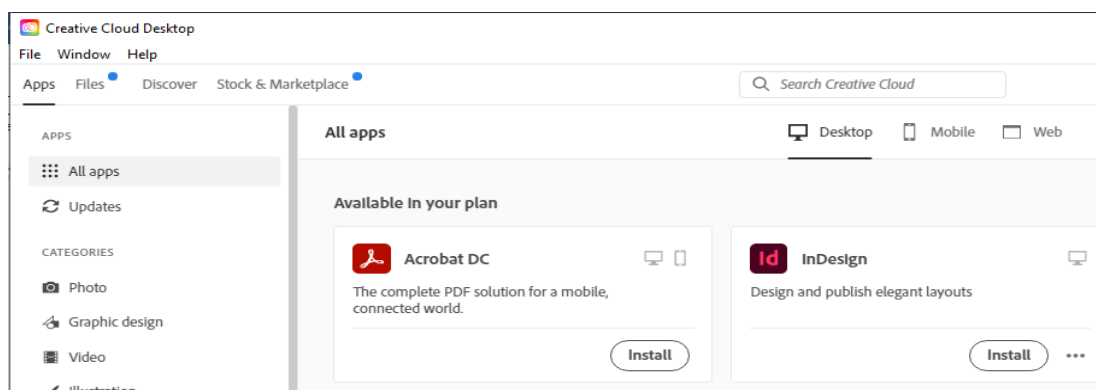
Creative Cloud Desktop

File Window Help

Apps Files Discover Stock & Marketplace

Search Creative Cloud

APPS

All apps

Updates

CATEGORIES

Photo

Graphic design

Video

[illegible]

All apps

Desktop Mobile Web

Available in your plan

Acrobat DC

The complete PDF solution for a mobile, connected world.

Install

Id

InDesign

Design and publish elegant layouts

Install